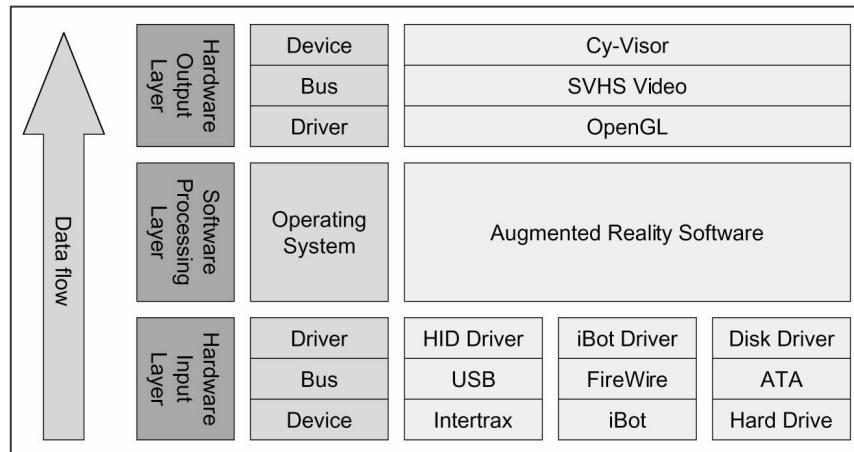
Data flow

Hardware Output Layer

| Device | Cy-Visor |
|---|---|
| Bus | SVHS Video |
| Driver | OpenGL |

Software Processing Layer

| Operating System | Augmented Reality Software |
|---|---|

Hardware Input Layer

| Driver | HID Driver | iBot Driver | Disk Driver |
|---|---|---|---|
| Bus | USB | FireWire | ATA |
| Device | Intertrax | iBot | Hard Drive |